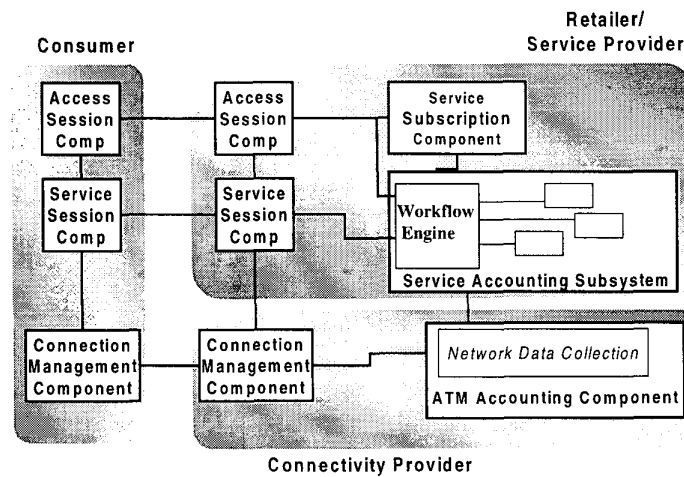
Consumer

Retailer/
Service Provider

Access Session Comp

Access Session Comp

Service Subscription Component

Service Session Comp

Service Session Comp

Workflow Engine

Service Accounting Subsystem

Connection Management Component

Connection Management Component

Network Data Collection

ATM Accounting Component

Connectivity Provider